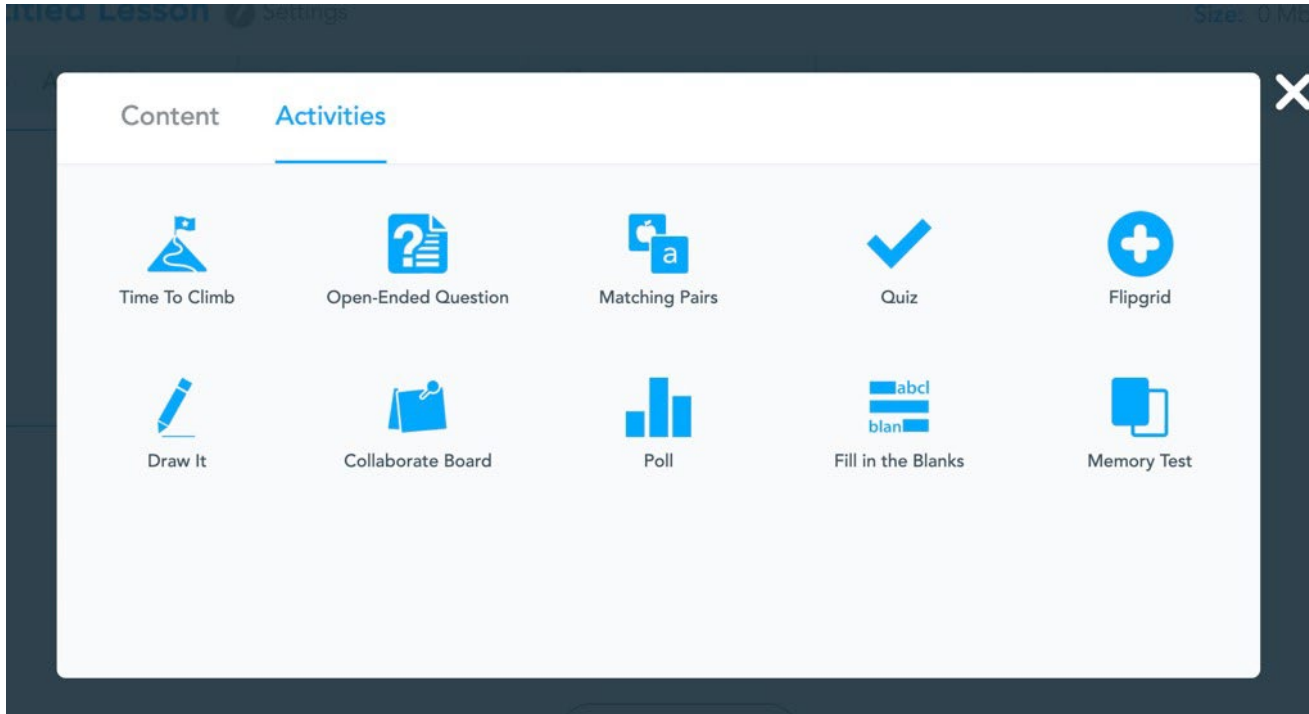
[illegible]tled Lesson ? Settings

Size: 0 M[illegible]

Content Activities

Time To Climb

?

Open-Ended Question

a

Matching Pairs

Quiz

Flipgrid

Draw It

Collaborate Board

Poll

abcl

blan

Fill in the Blanks

Memory Test